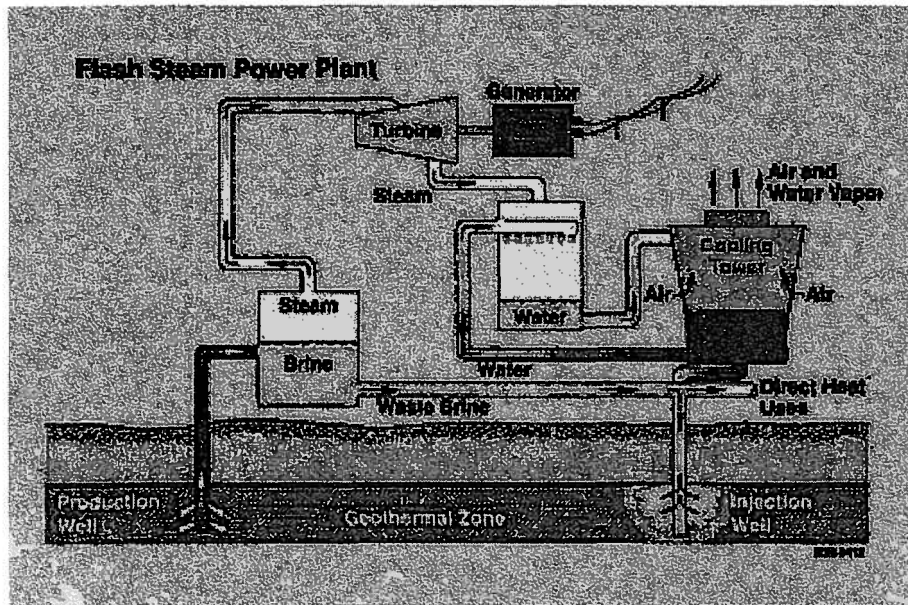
Flash Steam Power Plant

Generator

Turbine

Steam

Air and Water Vapor

Cooling Tower

Air

Air

Steam

Water

Brine

Water

Waste Brine

Direct Heat Uses

Production Well

Geothermal Zone

Injection Well

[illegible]